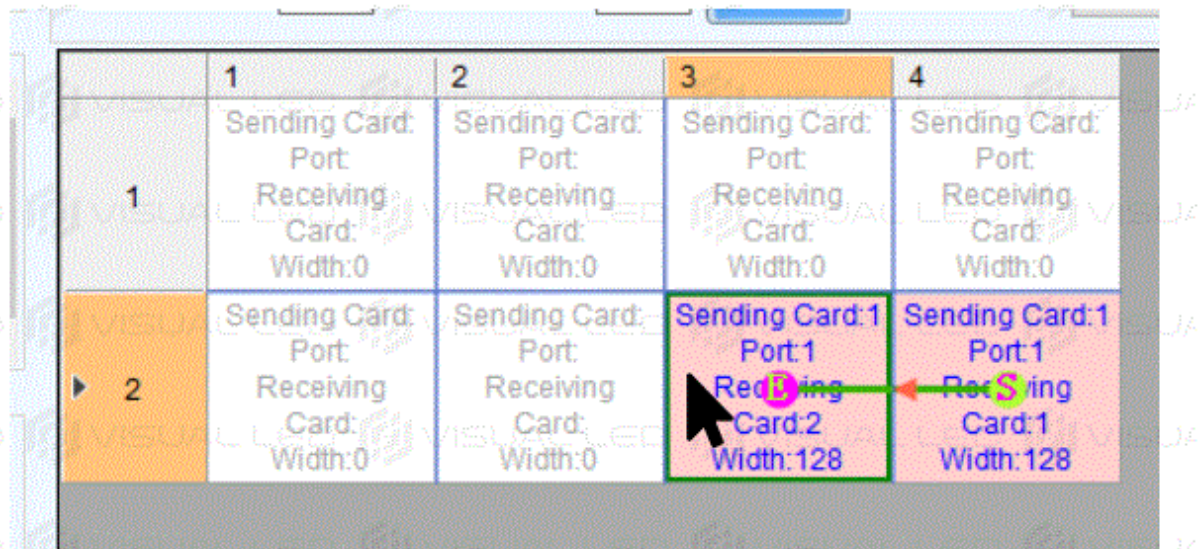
|   | 1 | 2 | 3 | 4 |
|---|---|---|---|---|
| 1 | Sending Card: Port: Receiving Card: Width:0 | Sending Card: Port: Receiving Card: Width:0 | Sending Card: Port: Receiving Card: Width:0 | Sending Card: Port: Receiving Card: Width:0 |
| 2 | Sending Card: Port: Receiving Card: Width:0 | Sending Card: Port: Receiving Card: Width:0 | Sending Card:1 Port:1 Receiving Card:2 Width:128 | Sending Card:1 Port:1 Receiving Card:1 Width:128 |

E S

VISUAL LED